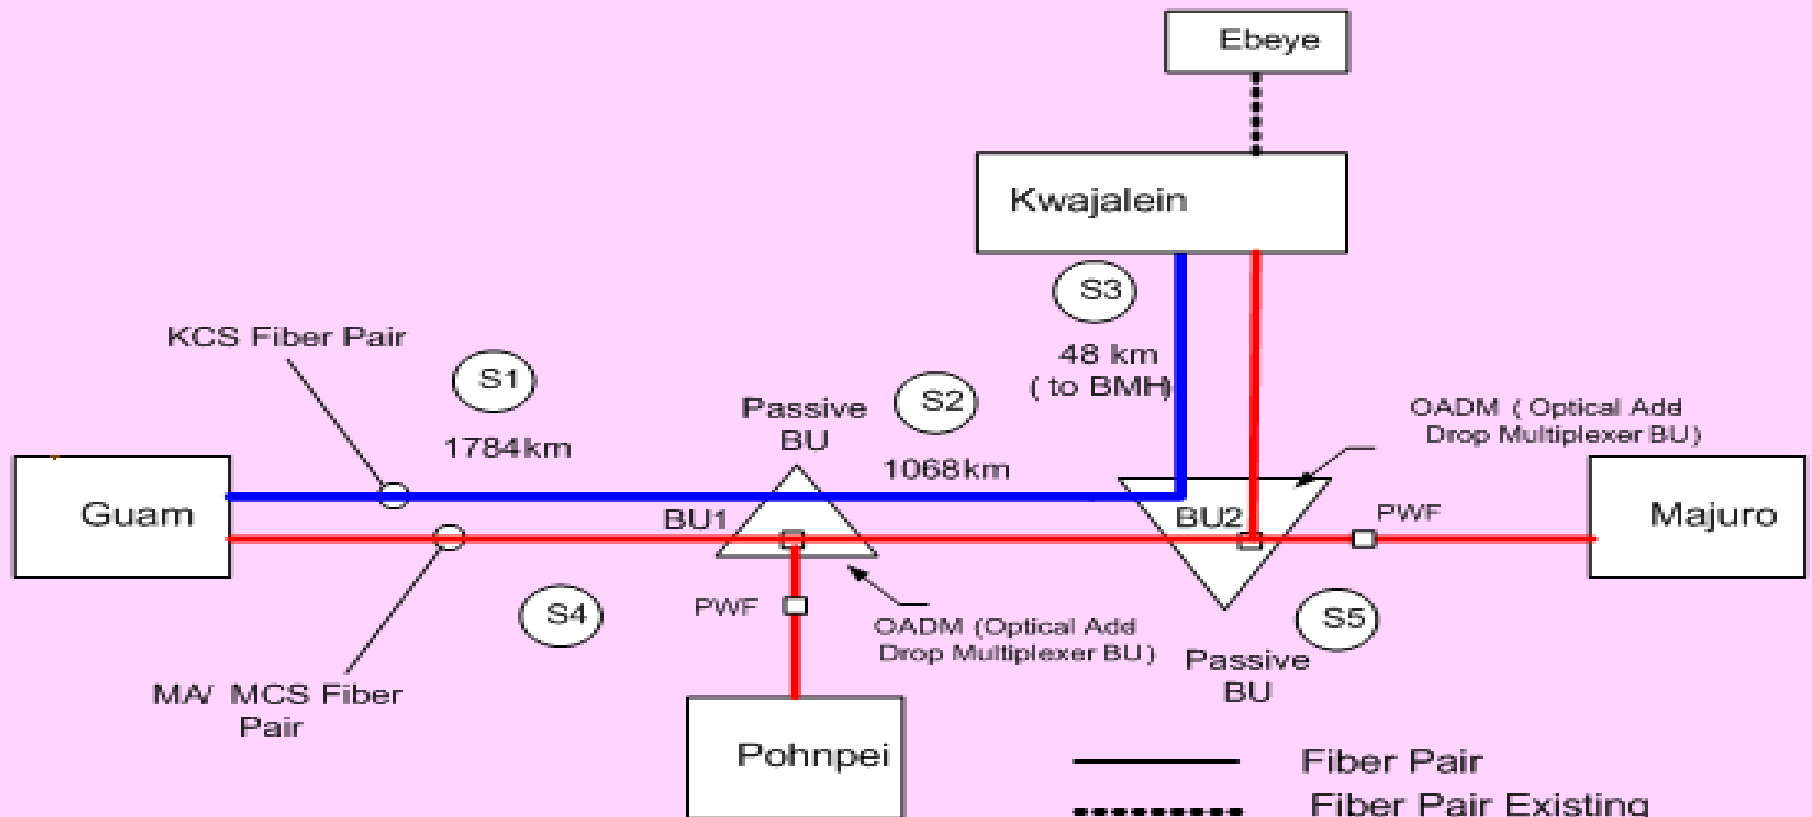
Ebeye

Kwajalein

S3

48 km
( to BMH)

KCS Fiber Pair

S1

1784km

Passive
BU

S2

1068km

OADM ( Optical Add
Drop Multiplexer BU)

Guam

BU1

BU2

PWF

Majuro

S4

PWF

OADM (Optical Add
Drop Multiplexer BU)

S5

Passive
BU

MA/ MCS Fiber
Pair

Pohnpei

Fiber Pair

Fiber Pair Existing